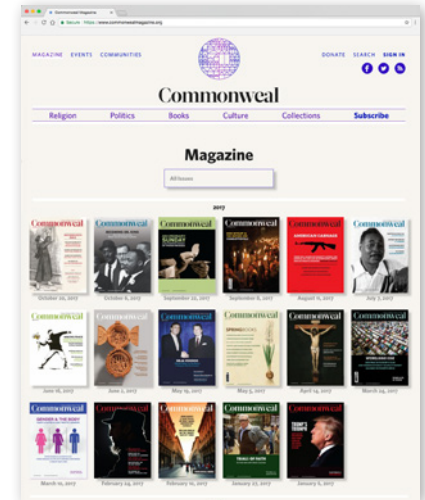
Commonweal Magazine

Secure https://www.commonwealmagazine.org

MAGAZINE EVENTS COMMUNITIES

DONATE SEARCH SIGN IN

Commonweal

Religion Politics Books Culture Collections Subscribe

Magazine

All Issues

2017

Commonweal
October 20, 2017

Commonweal
October 6, 2017

Commonweal
September 22, 2017

Commonweal
September 8, 2017

Commonweal
August 11, 2017

Commonweal
July 7, 2017

Commonweal
June 16, 2017

Commonweal
June 2, 2017

Commonweal
May 19, 2017

Commonweal
May 5, 2017

Commonweal
April 14, 2017

Commonweal
March 24, 2017

Commonweal
March 10, 2017

Commonweal
February 24, 2017

Commonweal
February 10, 2017

Commonweal
January 27, 2017

Commonweal
January 6, 2017